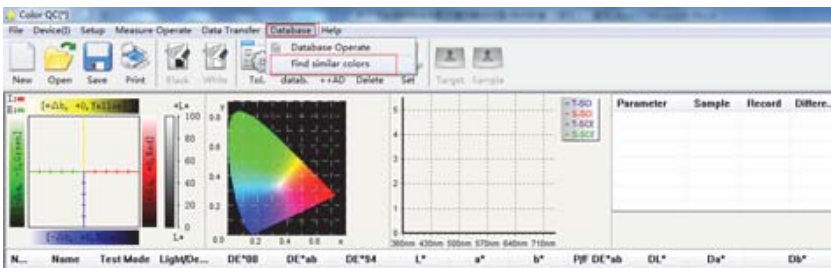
Color QC(*)

File Device(D) Setup Measure Operate Data Transfer Database Help

Database Operate
Find similar colors

New Open Save Print Black White Tol. datab. ++AD Delete Set Target Sample

[+Δb, +0, Yellow]
[-Δb, +0, Blue]

+L*
100
80
60
40
20
0
L*

y
0.8
0.6
0.4
0.2
0.0
0.0 0.2 0.4 0.6 x

5
4
3
2
1
0
380nm 430nm 500nm 570nm 640nm 710nm

T-SCI
S-SCI
T-SCE
S-SCE

Parameter Sample Record Differe...

N... Name Test Mode Light/De... DE*00 DE*ab DE*94 L* a* b* P/F DE*ab DL* Da* Db*